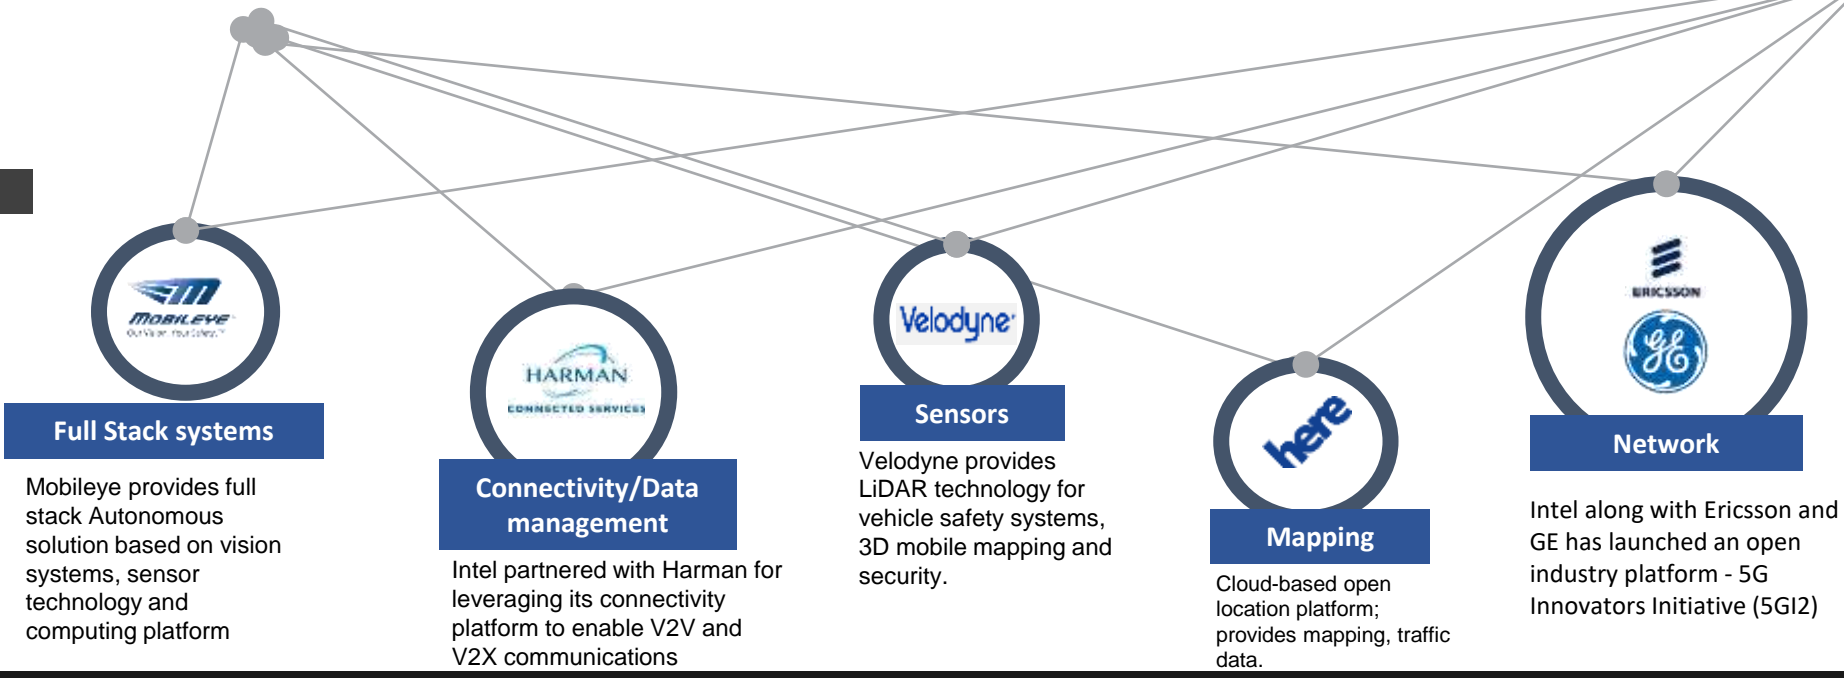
MOBILEYE

Full Stack systems

Mobileye provides full stack Autonomous solution based on vision systems, sensor technology and computing platform

HARMAN
CONNECTED SERVICES

Connectivity/Data management

Intel partnered with Harman for leveraging its connectivity platform to enable V2V and V2X communications

Velodyne

Sensors

Velodyne provides LiDAR technology for vehicle safety systems, 3D mobile mapping and security.

here

Mapping

Cloud-based open location platform; provides mapping, traffic data.

ERICSSON

Network

Intel along with Ericsson and GE has launched an open industry platform - 5G Innovators Initiative (5GI2)